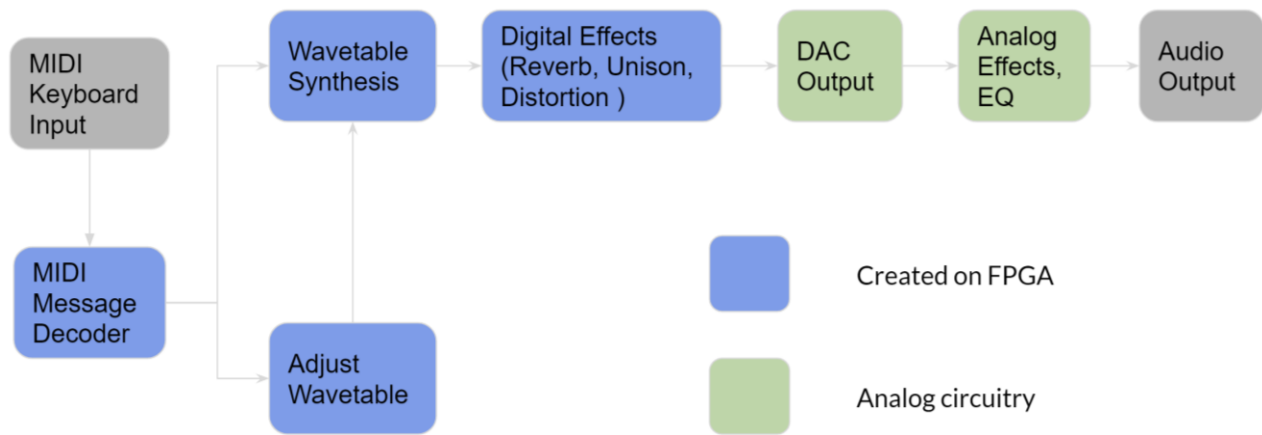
MIDI Keyboard Input

MIDI Message Decoder

Wavetable Synthesis

Adjust Wavetable

Digital Effects (Reverb, Unison, Distortion )

DAC Output

Analog Effects, EQ

Audio Output

Created on FPGA

Analog circuitry